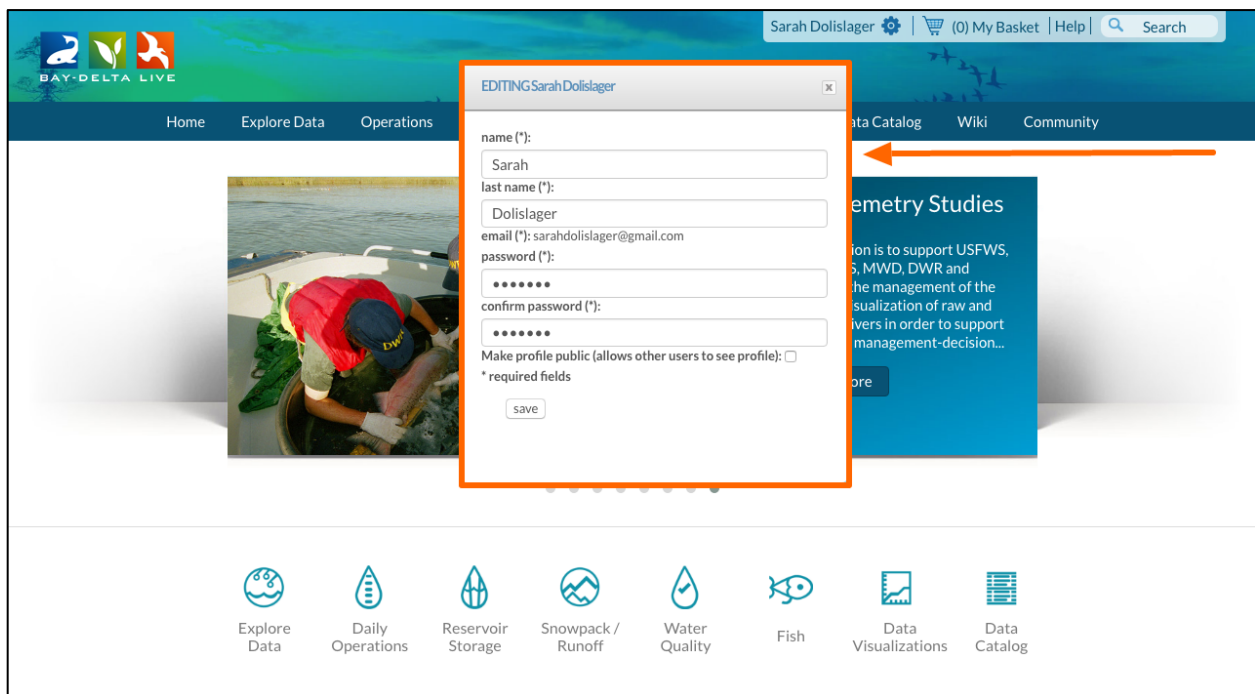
BAY-DELTA LIVE

Sarah Dolislager | (0) My Basket | Help | Search

Home Explore Data Operations ata Catalog Wiki Community

EDITING Sarah Dolislager

x

name (*):

Sarah

last name (*):

Dolislager

email (*): sarahdolislager@gmail.com

password (*):

•••••••

confirm password (*):

•••••••

Make profile public (allows other users to see profile):

* required fields

save

emetry Studies

ion is to support USFWS, S, MWD, DWR and he management of the isualization of raw and ivers in order to support management-decision...

ore

DWR

Explore Data

Daily Operations

Reservoir Storage

Snowpack / Runoff

Water Quality

Fish

Data Visualizations

Data Catalog